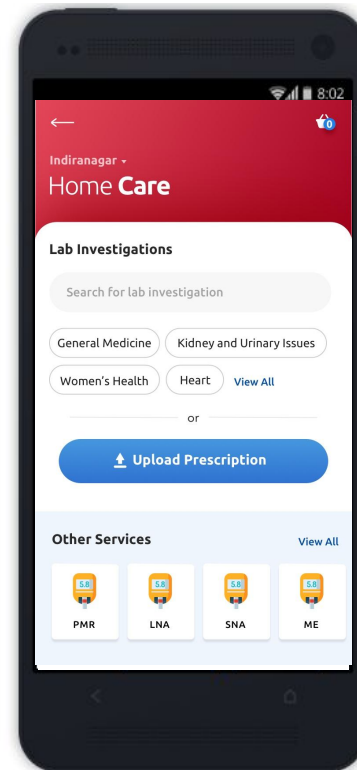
8:02

0

Indiranagar

Home Care

Lab Investigations

Search for lab investigation

General Medicine

Kidney and Urinary Issues

Women's Health

Heart

View All

or

Upload Prescription

Other Services

View All

5.8

PMR

5.8

LNA

5.8

SNA

5.8

ME